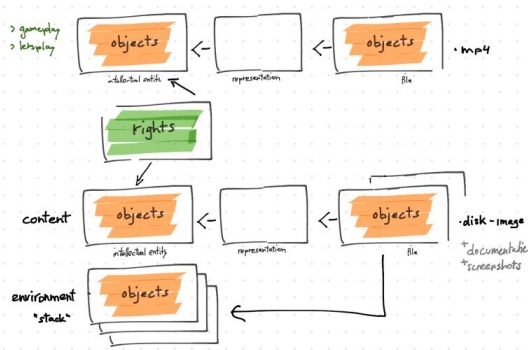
> gameplay
> letsplay

objects
intellectual entity

representation

objects
file

.mp4

rights

content

objects
intellectual entity

representation

objects
file

.disk-image

+documentatio
+screenshots

environment
"stack"

objects